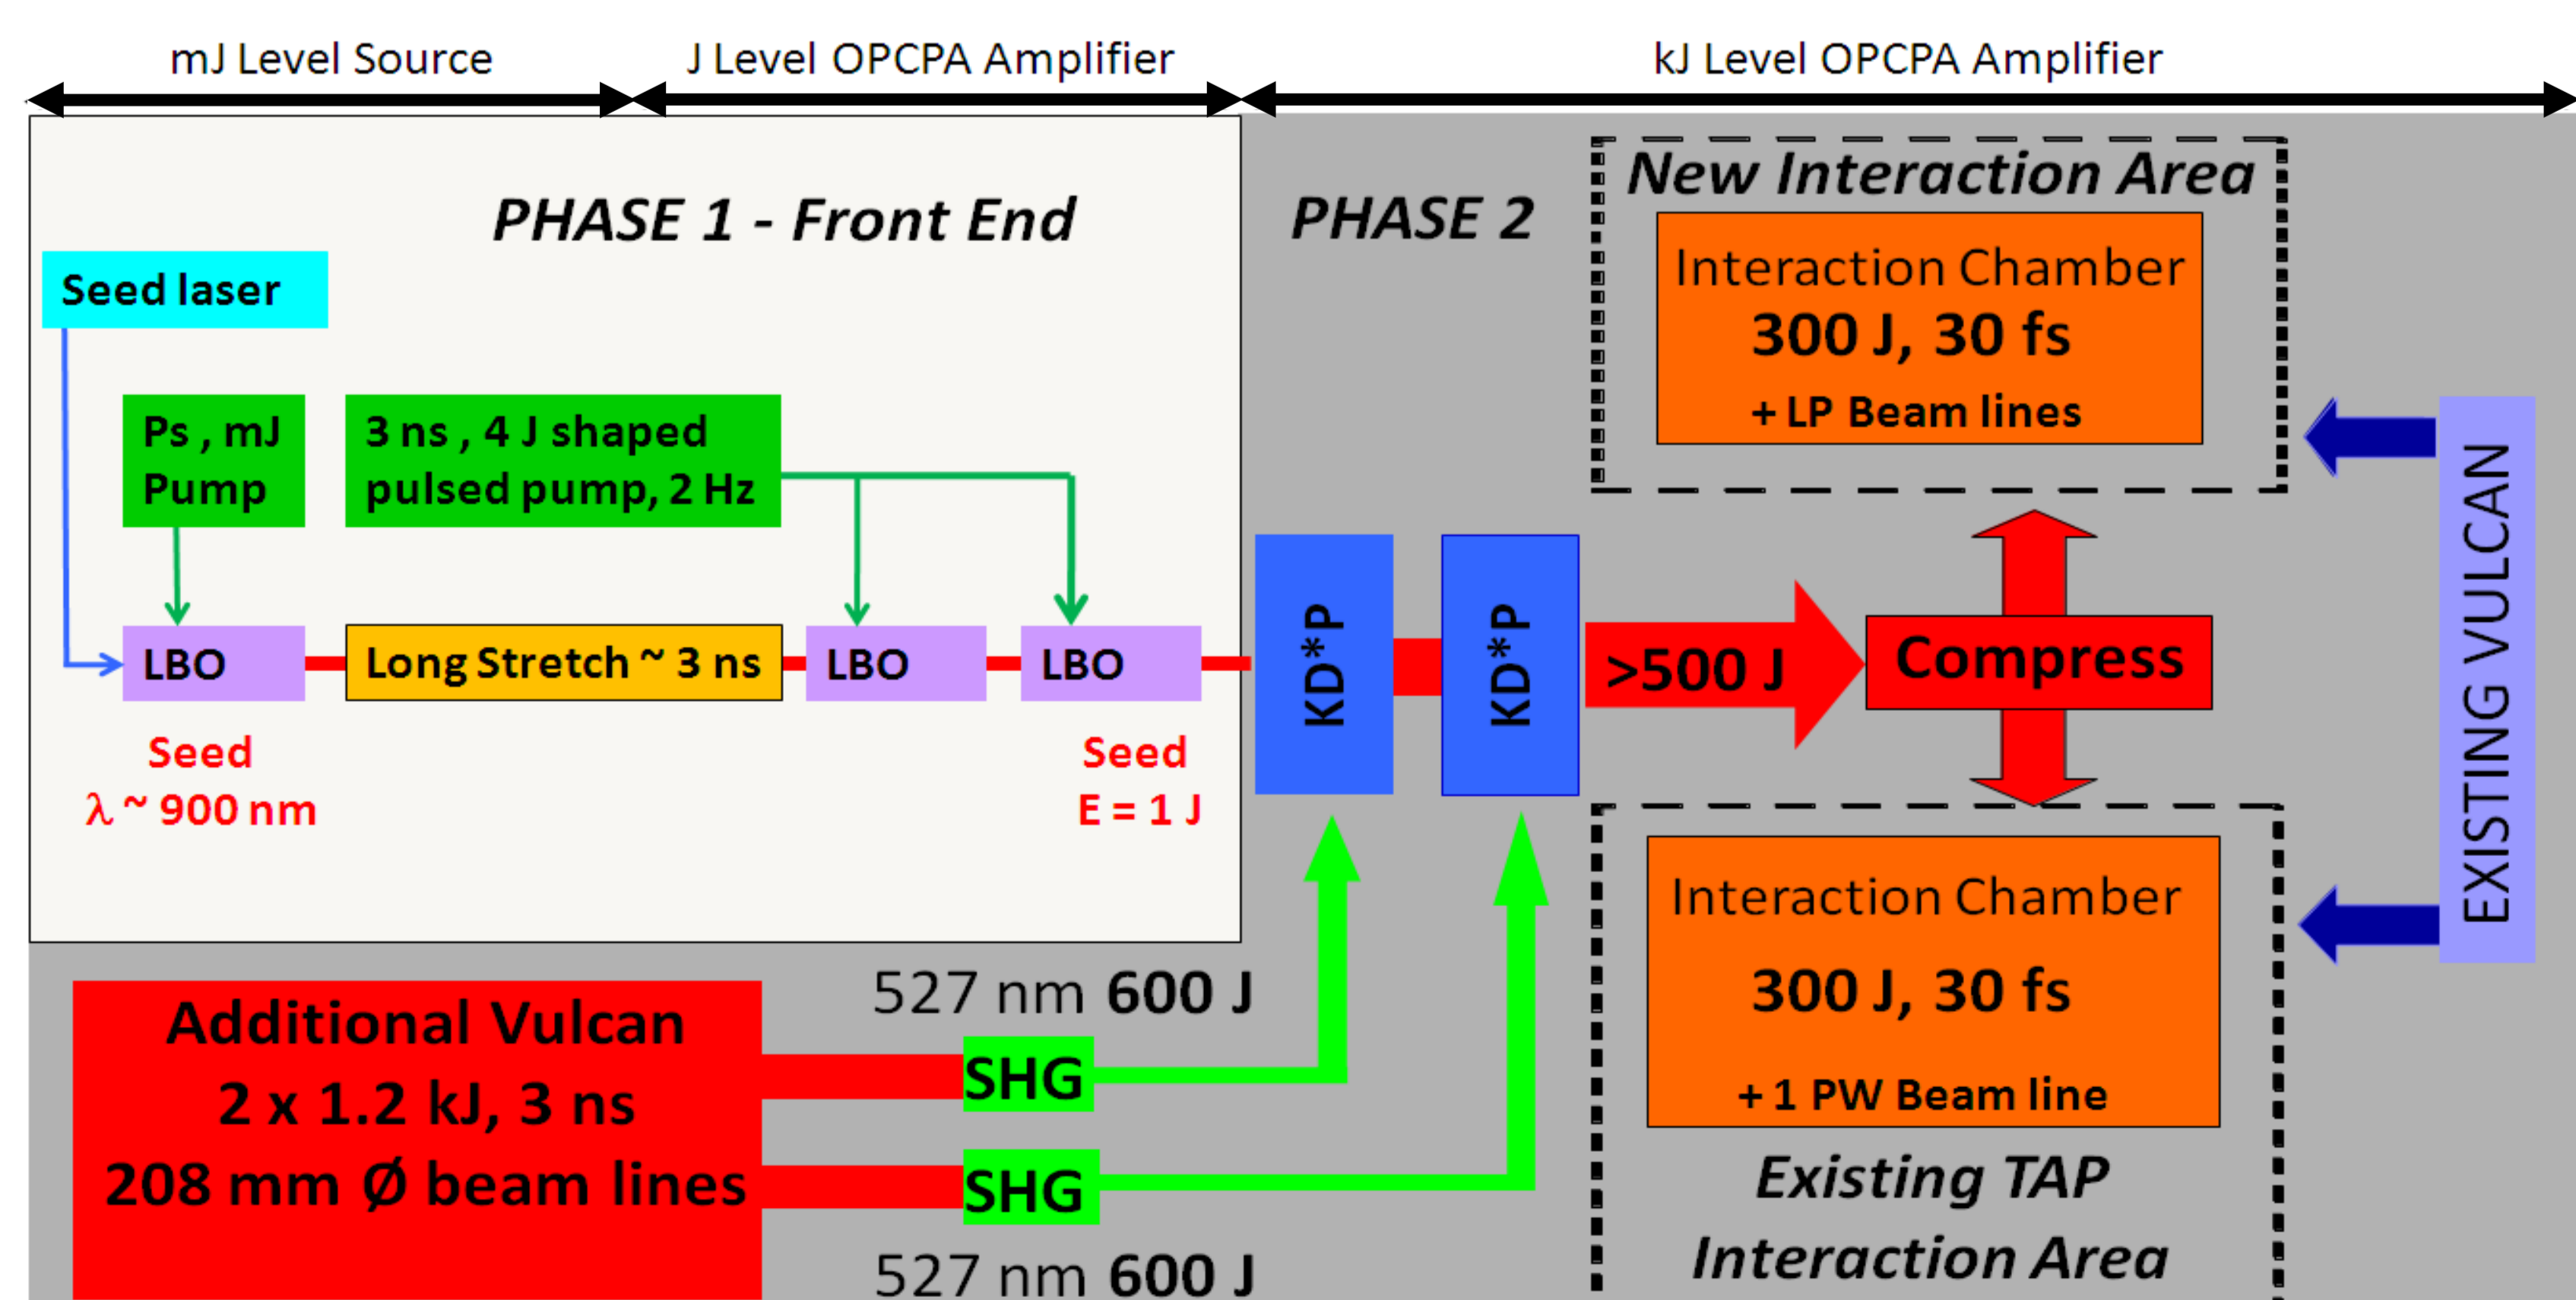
mJ Level Source

J Level OPCPA Amplifier

kJ Level OPCPA Amplifier

PHASE 1 - Front End

Seed laser

Ps , mJ Pump

3 ns , 4 J shaped pulsed pump, 2 Hz

LBO

Long Stretch ~ 3 ns

LBO

LBO

Seed $\lambda$ ~ 900 nm

Seed E = 1 J

PHASE 2

New Interaction Area

Interaction Chamber
300 J, 30 fs
+ LP Beam lines

KD*P

KD*P

>500 J

Compress

EXISTING VULCAN

Interaction Chamber
300 J, 30 fs
+ 1 PW Beam line

Existing TAP Interaction Area

Additional Vulcan
2 x 1.2 kJ, 3 ns
208 mm Ø beam lines

527 nm 600 J

SHG

SHG

527 nm 600 J